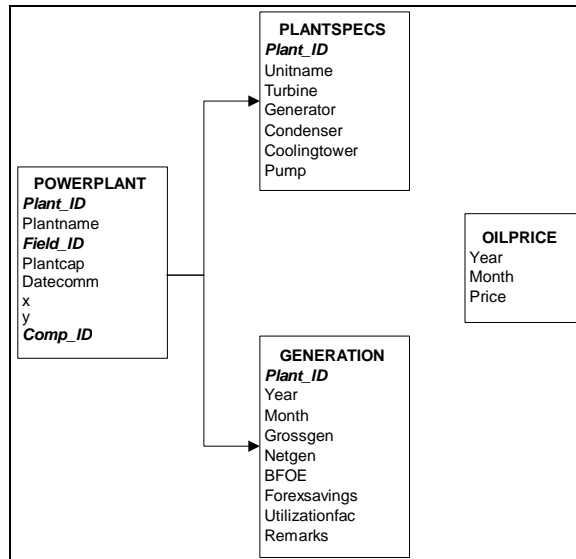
PLANTSPECS
Plant_ID
Unitname
Turbine
Generator
Condenser
Coolingtower
Pump

POWERPLANT
Plant_ID
Plantname
Field_ID
Plantcap
Datecomm
x
y
Comp_ID

OILPRICE
Year
Month
Price

GENERATION
Plant_ID
Year
Month
Grossgen
Netgen
BFOE
Forexsavings
Utilizationfac
Remarks